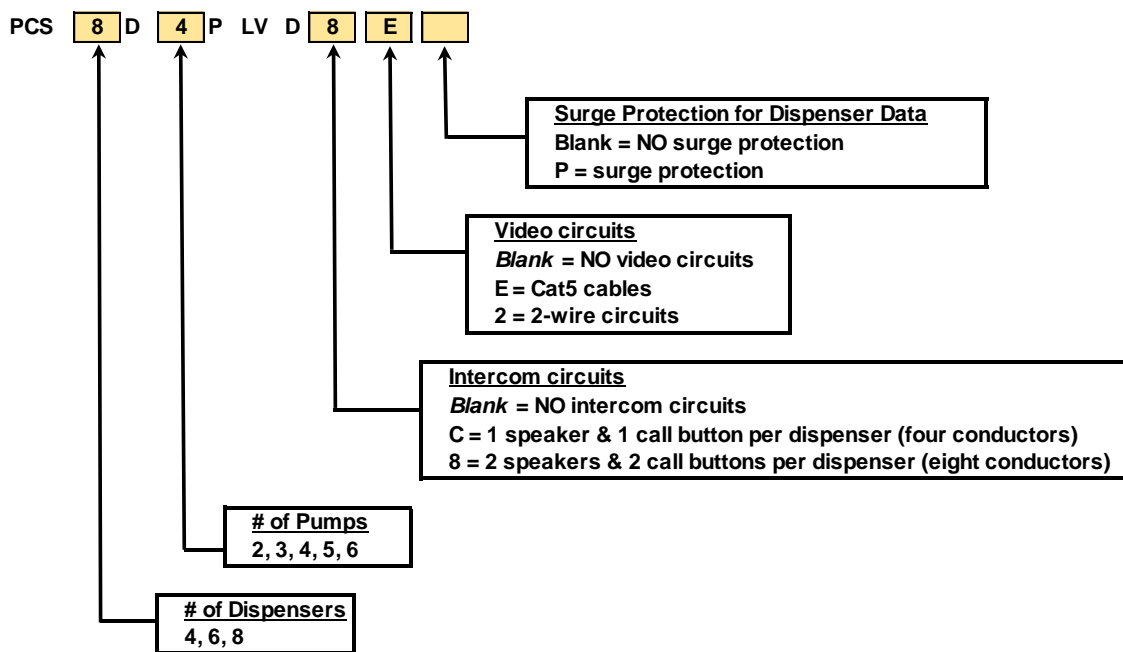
PCS 8 D 4 P LV D 8 E

Surge Protection for Dispenser Data
Blank = NO surge protection
P = surge protection

Video circuits
Blank = NO video circuits
E = Cat5 cables
2 = 2-wire circuits

Intercom circuits
Blank = NO intercom circuits
C = 1 speaker & 1 call button per dispenser (four conductors)
8 = 2 speakers & 2 call buttons per dispenser (eight conductors)

# of Pumps
2, 3, 4, 5, 6

# of Dispensers
4, 6, 8